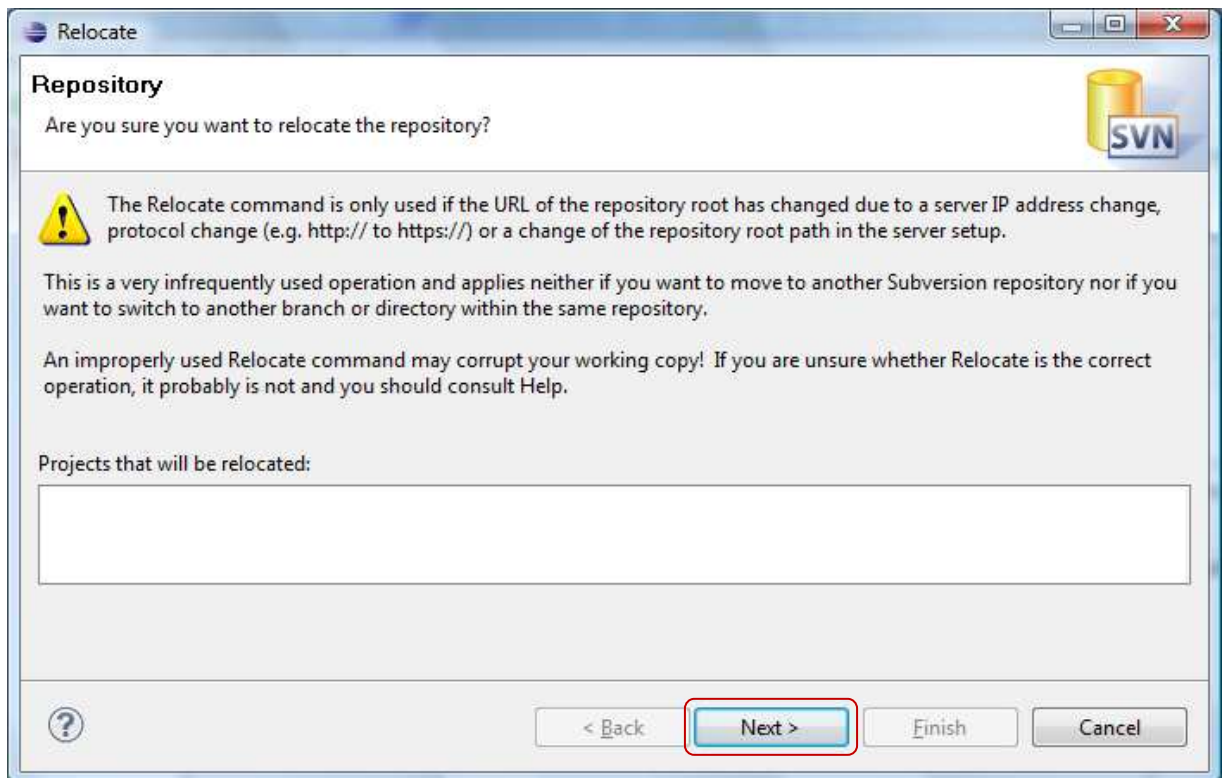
Relocate

Repository

Are you sure you want to relocate the repository?

SVN

The Relocate command is only used if the URL of the repository root has changed due to a server IP address change, protocol change (e.g. http:// to https://) or a change of the repository root path in the server setup.

This is a very infrequently used operation and applies neither if you want to move to another Subversion repository nor if you want to switch to another branch or directory within the same repository.

An improperly used Relocate command may corrupt your working copy! If you are unsure whether Relocate is the correct operation, it probably is not and you should consult Help.

Projects that will be relocated:

?

< Back

Next >

Finish

Cancel